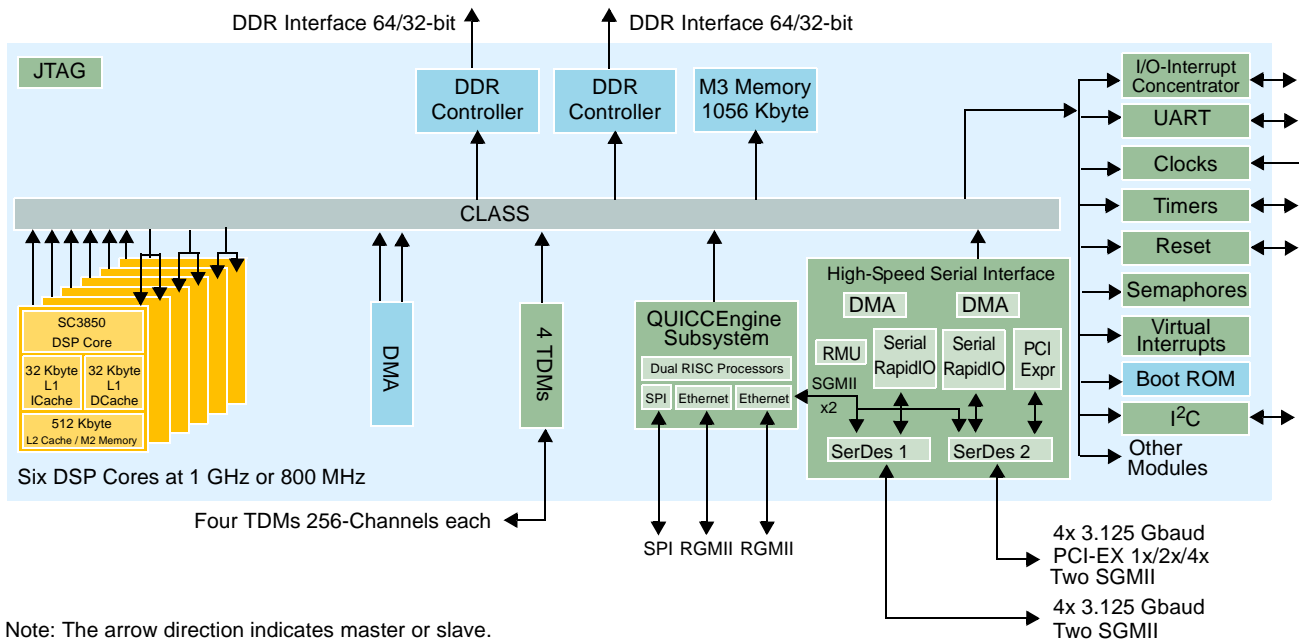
DDR Interface 64/32-bit

DDR Interface 64/32-bit

JTAG

DDR Controller

DDR Controller

M3 Memory 1056 Kbyte

I/O-Interrupt Concentrator

UART

Clocks

Timers

Reset

Semaphores

Virtual Interrupts

Boot ROM

I$^2$C

Other Modules

CLASS

SC3850 DSP Core

32 Kbyte L1 ICache

32 Kbyte L1 DCache

512 Kbyte L2 Cache / M2 Memory

Six DSP Cores at 1 GHz or 800 MHz

DMA

4 TDMs

QUICCEngine Subsystem

Dual RISC Processors

SPI

Ethernet

Ethernet

High-Speed Serial Interface

DMA

DMA

RMU

Serial RapidIO

Serial RapidIO

PCI Expr

SGMII x2

SerDes 1

SerDes 2

Four TDMs 256-Channels each

SPI RGMII RGMII

4x 3.125 Gbaud
PCI-EX 1x/2x/4x
Two SGMII

4x 3.125 Gbaud
Two SGMII

Note: The arrow direction indicates master or slave.